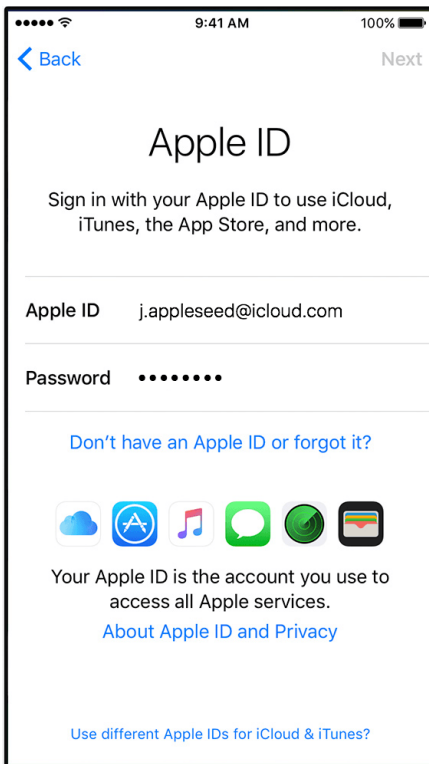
9:41 AM
100%

Back
Next

Apple ID

Sign in with your Apple ID to use iCloud, iTunes, the App Store, and more.

Apple ID j.appleseed@icloud.com

Password ••••••••

Don't have an Apple ID or forgot it?

Your Apple ID is the account you use to access all Apple services.

About Apple ID and Privacy

Use different Apple IDs for iCloud & iTunes?